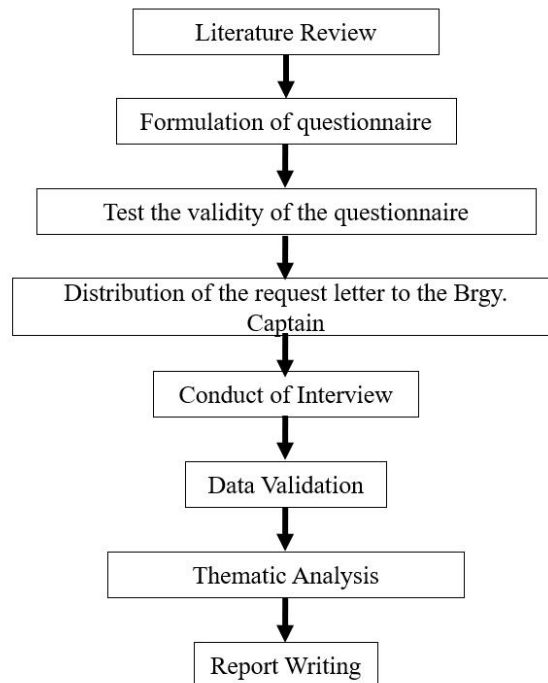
Literature Review

Formulation of questionnaire

Test the validity of the questionnaire

Distribution of the request letter to the Brgy. Captain

Conduct of Interview

Data Validation

Thematic Analysis

Report Writing